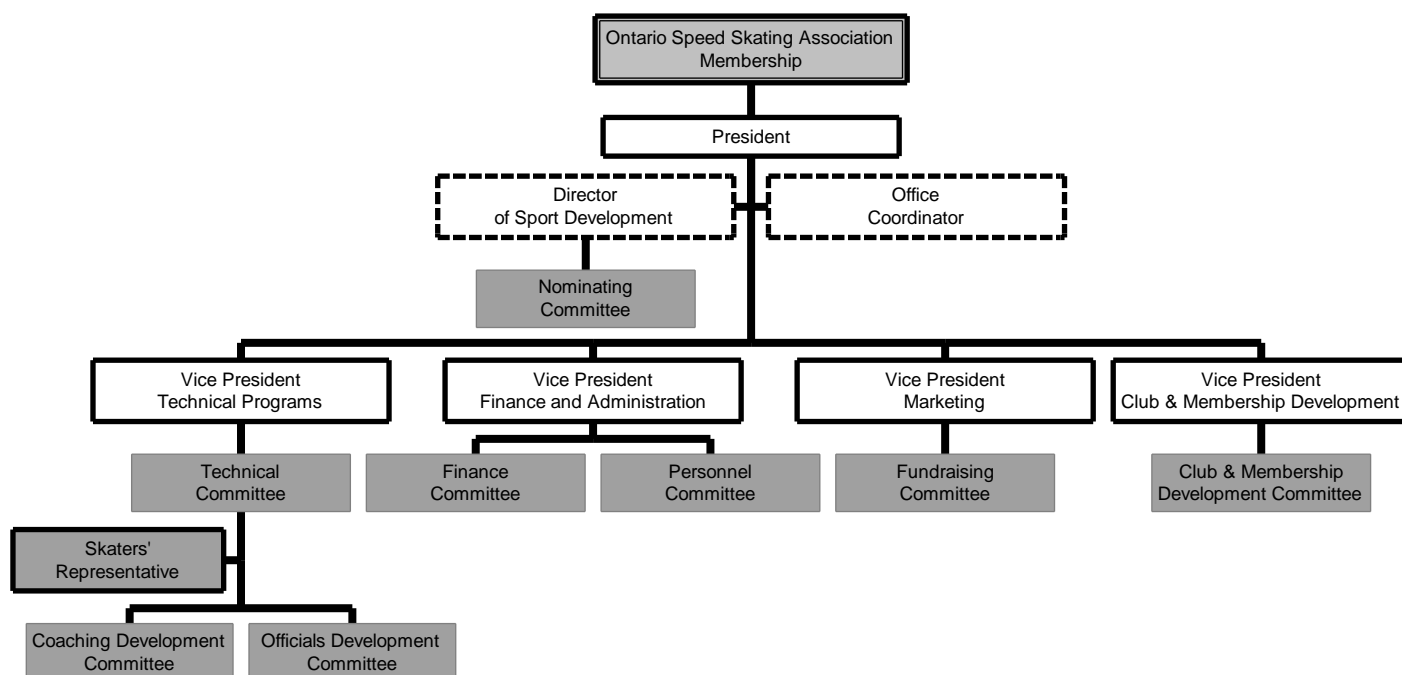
Ontario Speed Skating Association Membership

President

Director of Sport Development

Office Coordinator

Nominating Committee

Vice President Technical Programs

Vice President Finance and Administration

Vice President Marketing

Vice President Club & Membership Development

Technical Committee

Finance Committee

Personnel Committee

Fundraising Committee

Club & Membership Development Committee

Skaters' Representative

Coaching Development Committee

Officials Development Committee